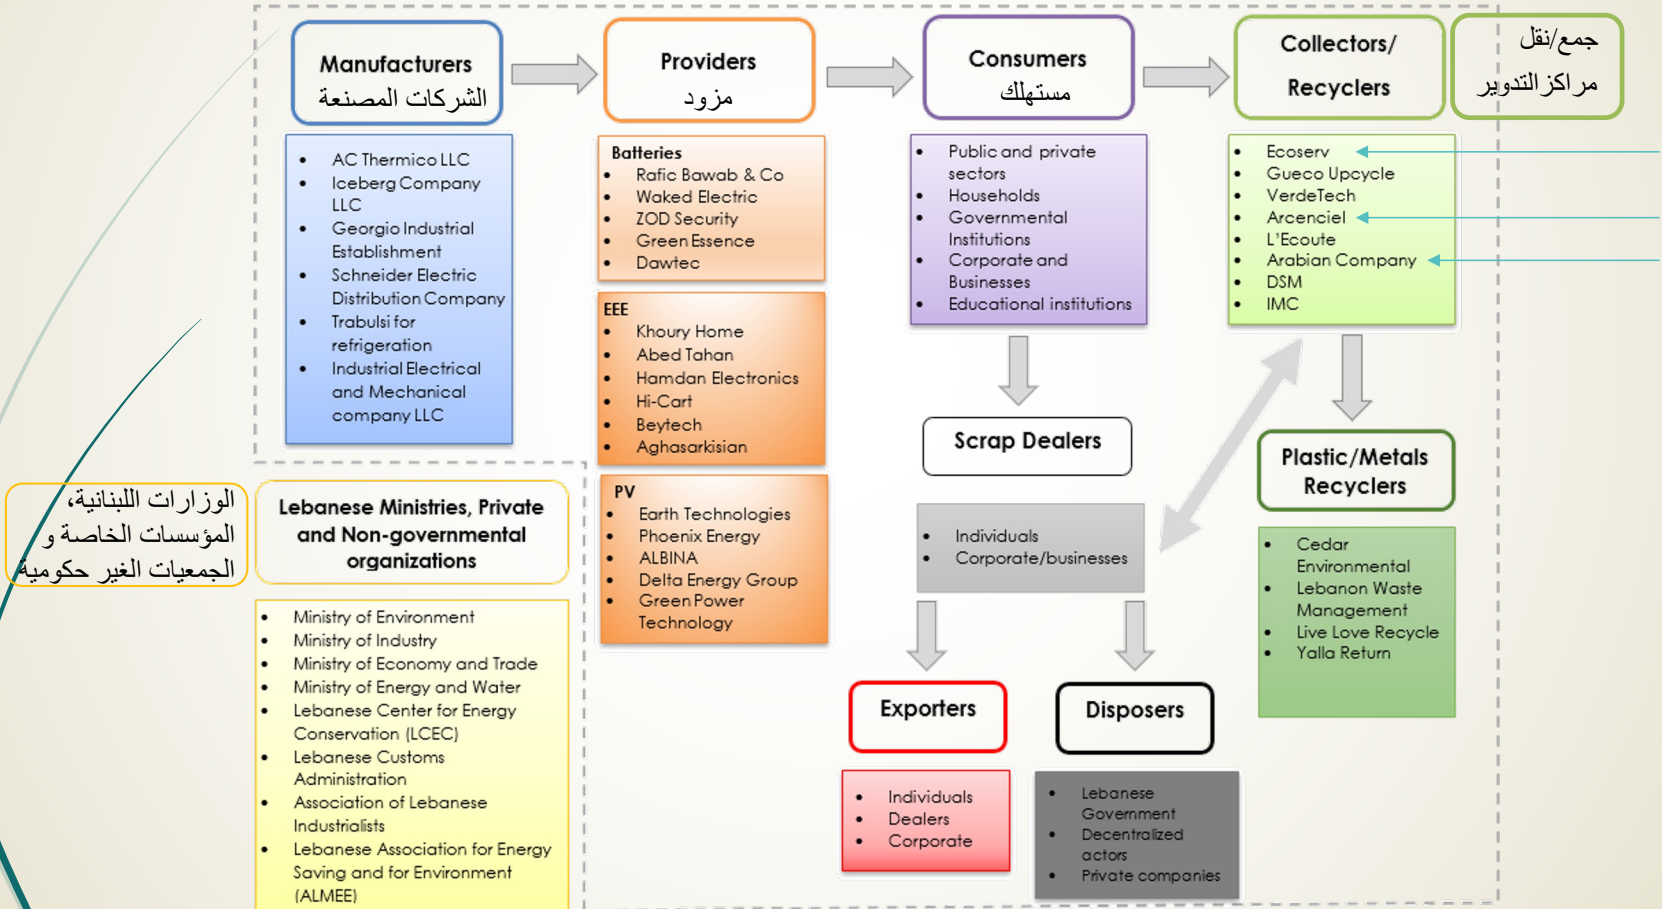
Manufacturers
الشركات المصنعة

Providers
مزود

Consumers
مستهلك

Collectors/
Recyclers

جمع/نقل
مراكز التدوير

- AC Thermico LLC
- Iceberg Company LLC
- Georgio Industrial Establishment
- Schneider Electric Distribution Company
- Trabulsi for refrigeration
- Industrial Electrical and Mechanical company LLC

Batteries
- Rafic Bawab & Co
- Waked Electric
- ZOD Security
- Green Essence
- Dawtec

EEE
- Khoury Home
- Abed Tahan
- Hamdan Electronics
- Hi-Cart
- Beytech
- Aghasarkisian

PV
- Earth Technologies
- Phoenix Energy
- ALBINA
- Delta Energy Group
- Green Power Technology

- Public and private sectors
- Households
- Governmental Institutions
- Corporate and Businesses
- Educational institutions

- Ecoserv
- Gueco Upcycle
- VerdeTech
- Arcenciel
- L'Ecoute
- Arabian Company
- DSM
- IMC

Scrap Dealers

- Individuals
- Corporate/businesses

Plastic/Metals Recyclers

- Cedar Environmental
- Lebanon Waste Management
- Live Love Recycle
- Yalla Return

الوزارات اللبنانية،
المؤسسات الخاصة و
الجمعيات الغير حكومية

Lebanese Ministries, Private and Non-governmental organizations

- Ministry of Environment
- Ministry of Industry
- Ministry of Economy and Trade
- Ministry of Energy and Water
- Lebanese Center for Energy Conservation (LCEC)
- Lebanese Customs Administration
- Association of Lebanese Industrialists
- Lebanese Association for Energy Saving and for Environment (ALMEE)

Exporters

- Individuals
- Dealers
- Corporate

Disposers

- Lebanese Government
- Decentralized actors
- Private companies